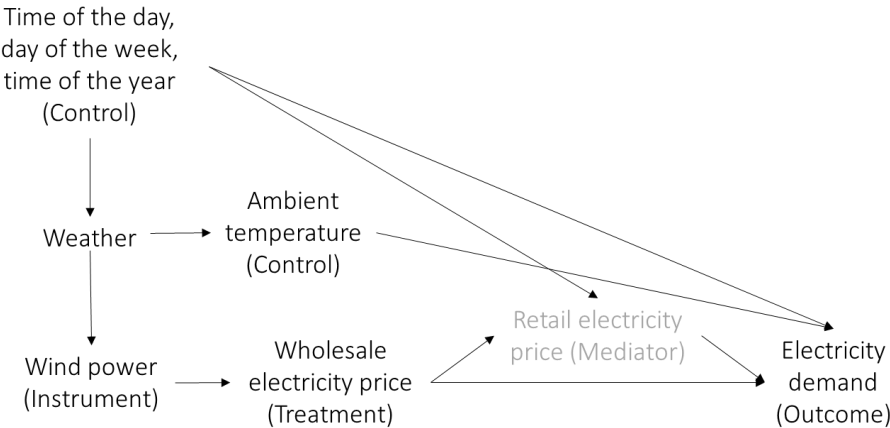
Time of the day, day of the week, time of the year (Control)

Weather

Ambient temperature (Control)

Wind power (Instrument)

Wholesale electricity price (Treatment)

Retail electricity price (Mediator)

Electricity demand (Outcome)